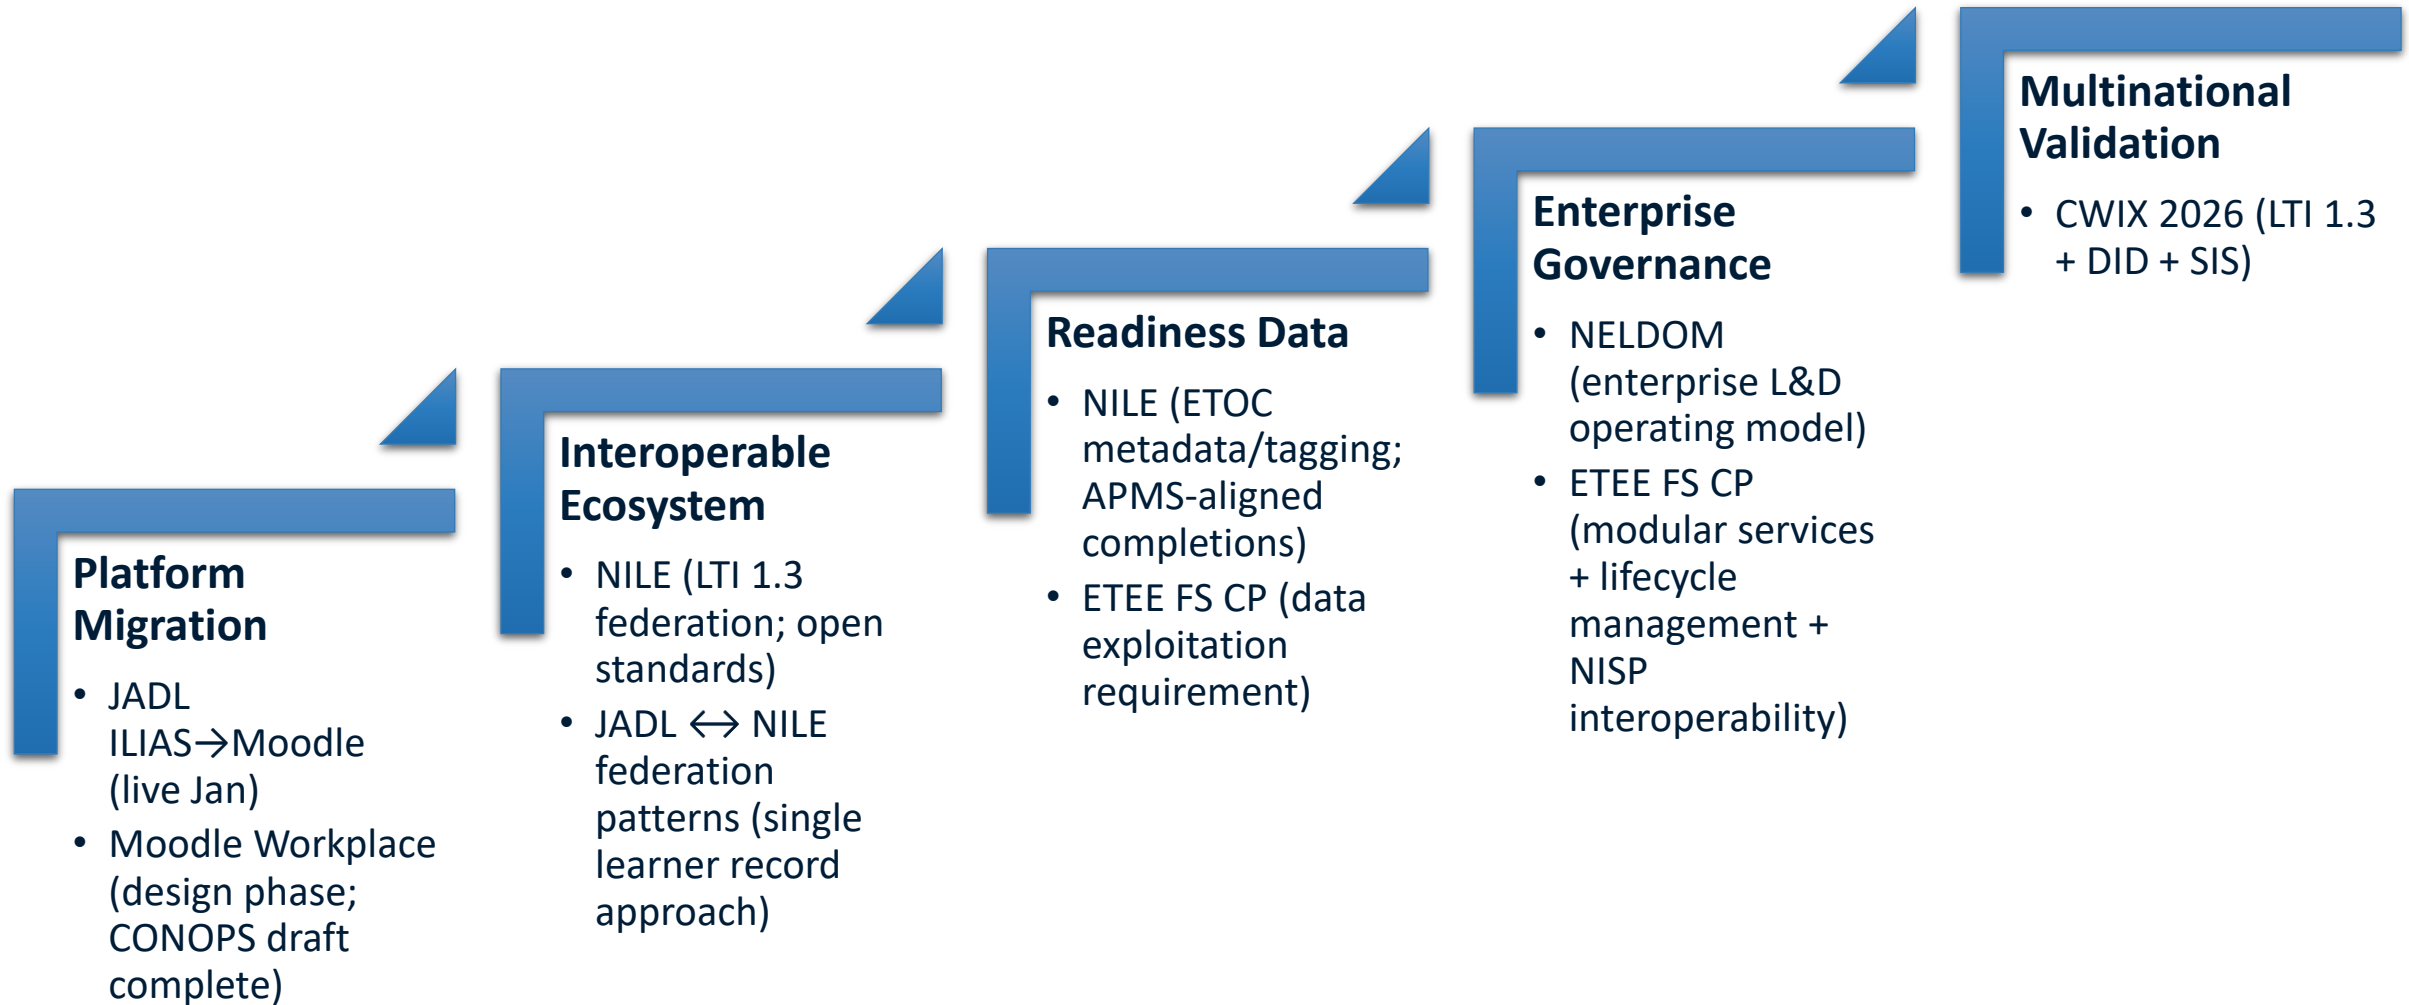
Platform Migration

- JADL ILIAS→Moodle (live Jan)
- Moodle Workplace (design phase; CONOPS draft complete)

Interoperable Ecosystem

- NILE (LTI 1.3 federation; open standards)
- JADL ↔ NILE federation patterns (single learner record approach)

Readiness Data

- NILE (ETOC metadata/tagging; APMS-aligned completions)
- ETEE FS CP (data exploitation requirement)

Enterprise Governance

- NELDOM (enterprise L&D operating model)
- ETEE FS CP (modular services + lifecycle management + NISP interoperability)

Multinational Validation

- CWIX 2026 (LTI 1.3 + DID + SIS)